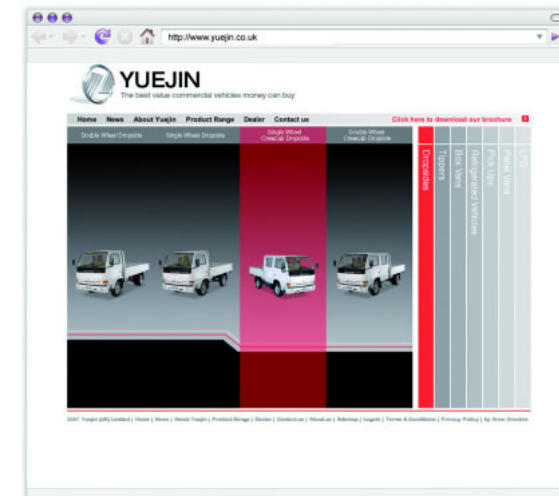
http://www.yuejin.co.uk

YUEJIN
The best value commercial vehicles money can buy

Home News About Yuejin Product Range Dealer Contact us

Click here to download our brochure

Double Wheel Dropside
Single Wheel Dropside
Single Wheel Crewcab Dropside
Double Wheel Crewcab Dropside

Dropsides
Tippers
Box Vans
Refrigerated Vehicles
Pick Up
Panel Vans
LPG

2007 Yuejin (UK) Limited | Home | News | About Yuejin | Product Range | Dealer | Contact us | About us | Sitemap | Legals | Terms & Conditions | Privacy Policy | by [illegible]